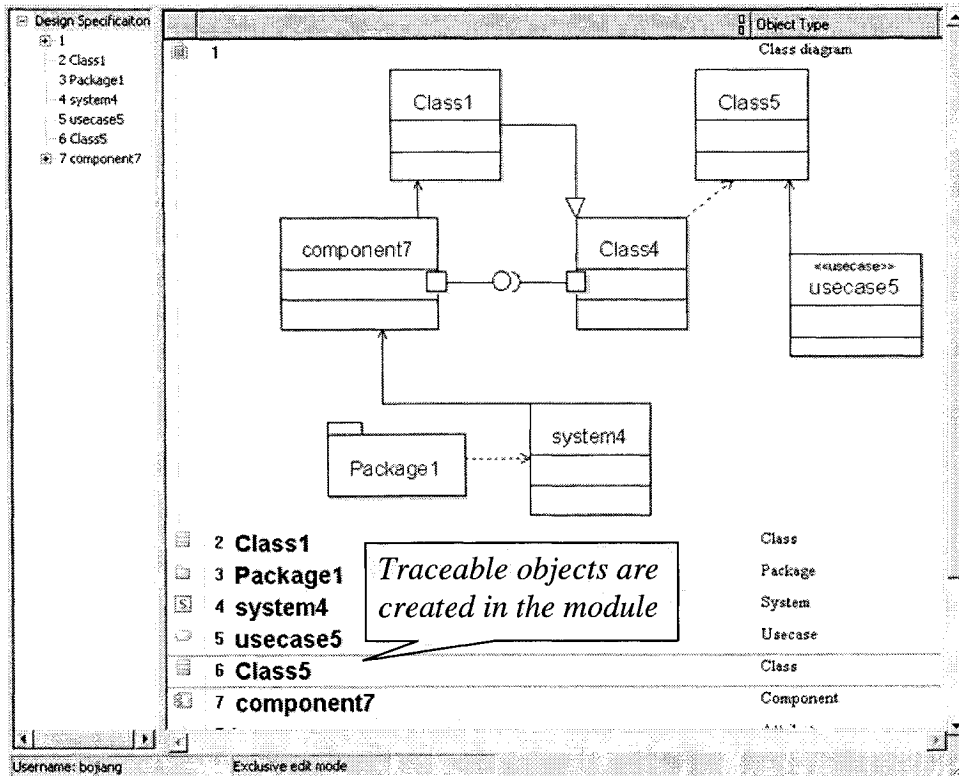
Design Specificaiton
1
2 Class1
3 Package1
4 system4
5 usecase5
6 Class5
7 component7

Object Type

1 Class diagram

Class1
Class5
component7
Class4
«usecase»
usecase5
system4
Package1

2 Class1 Class
3 Package1 Package
4 system4 System
5 usecase5 Usecase
6 Class5 Class
7 component7 Component

Traceable objects are created in the module

Username: bojiang
Exclusive edit mode